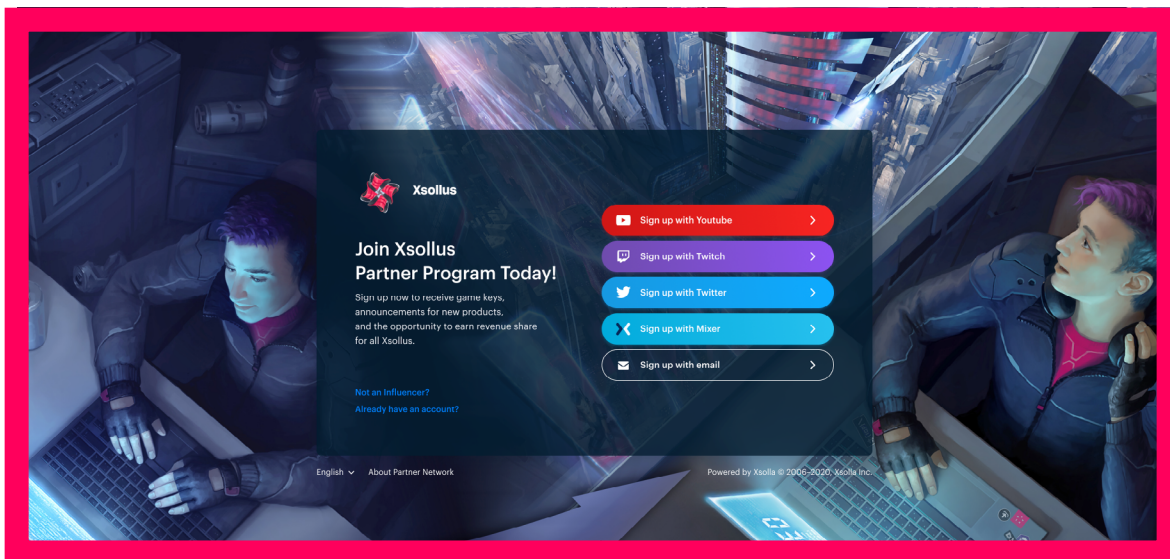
Xsollus

Join Xsollus
Partner Program Today!

Sign up now to receive game keys, announcements for new products, and the opportunity to earn revenue share for all Xsollus.

Not an Influencer?
Already have an account?

Sign up with Youtube
Sign up with Twitch
Sign up with Twitter
Sign up with Mixer
Sign up with email

English
About Partner Network

Powered by Xsolla © 2006–2020, Xsolla Inc.